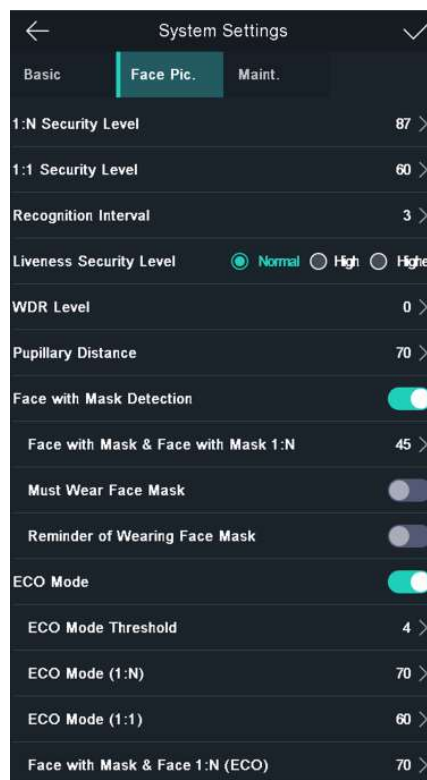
System Settings

Basic
Face Pic.
Maint.

1:N Security Level
87

1:1 Security Level
60

Recognition Interval
3

Liveness Security Level
Normal
High
Highe

WDR Level
0

Pupillary Distance
70

Face with Mask Detection

Face with Mask & Face with Mask 1:N
45

Must Wear Face Mask

Reminder of Wearing Face Mask

ECO Mode

ECO Mode Threshold
4

ECO Mode (1:N)
70

ECO Mode (1:1)
60

Face with Mask & Face 1:N (ECO)
70